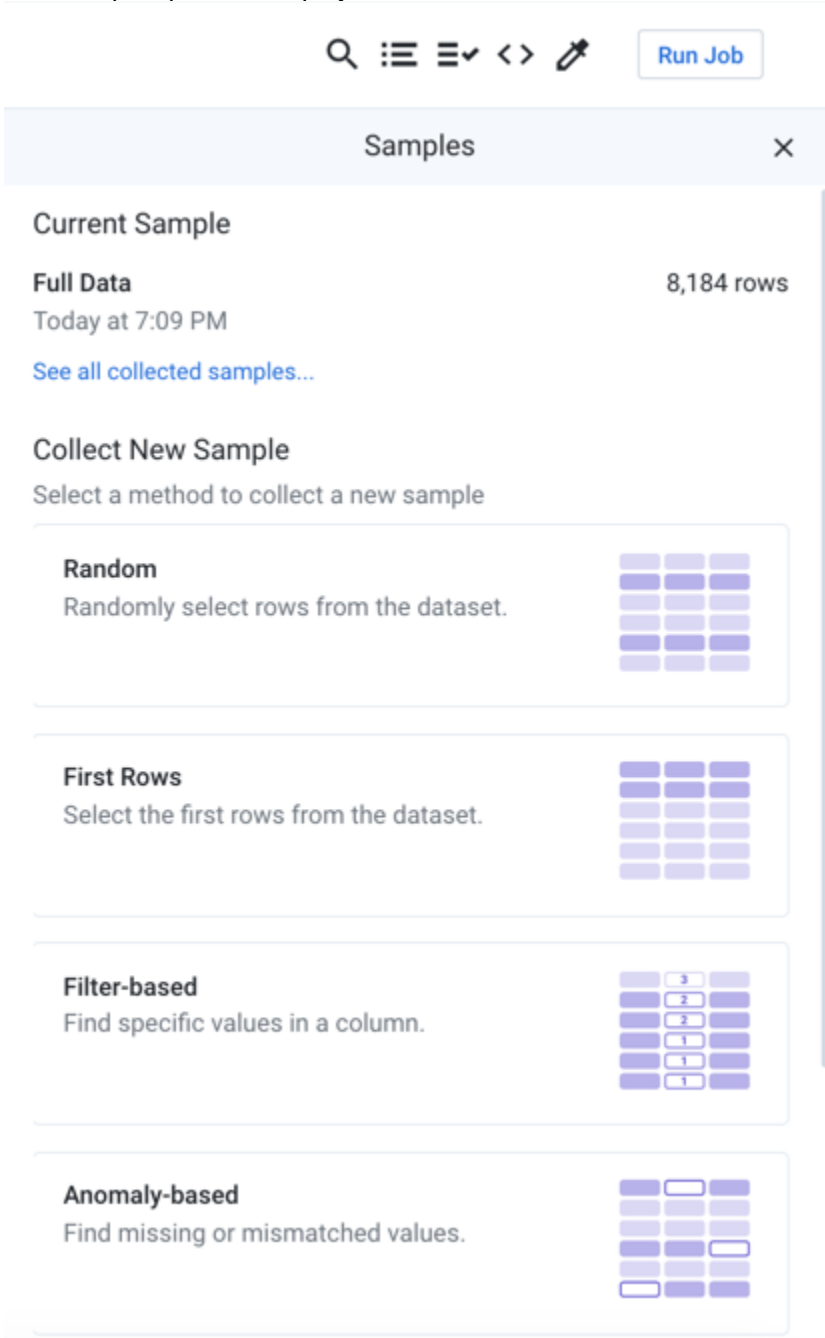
Run Job

Samples

Current Sample

Full Data
8,184 rows
Today at 7:09 PM

See all collected samples...

Collect New Sample

Select a method to collect a new sample

Random
Randomly select rows from the dataset.

First Rows
Select the first rows from the dataset.

Filter-based
Find specific values in a column.

3
2
2
1
1
1

Anomaly-based
Find missing or mismatched values.